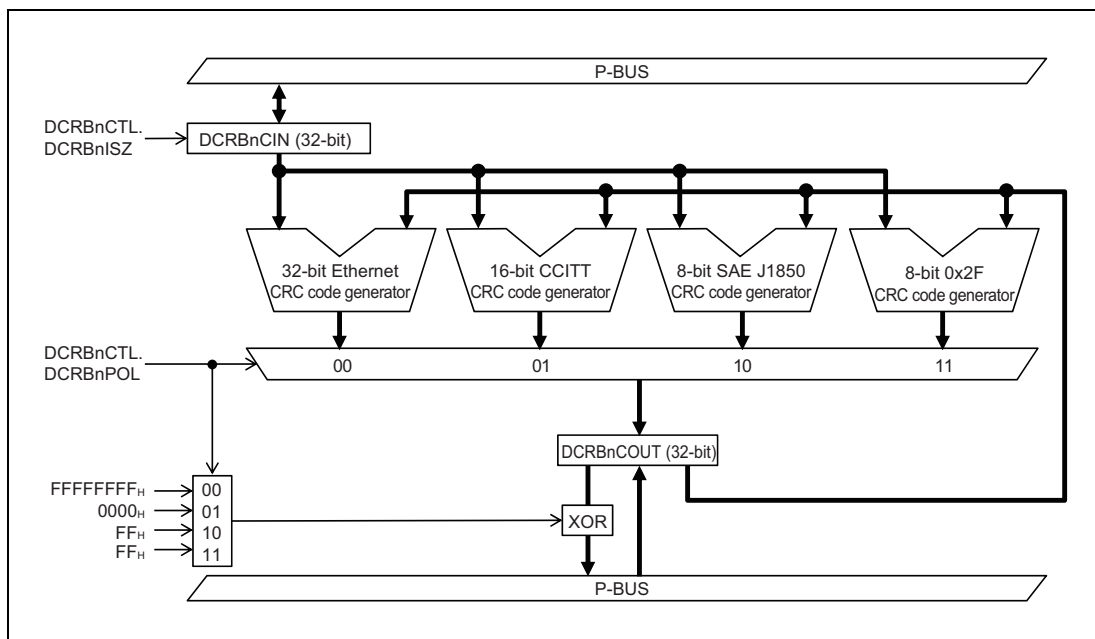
P-BUS

DCRBnCTL.
DCRBnISZ

DCRBnCIN (32-bit)

32-bit Ethernet
CRC code generator

16-bit CCITT
CRC code generator

8-bit SAE J1850
CRC code generator

8-bit 0x2F
CRC code generator

DCRBnCTL.
DCRBnPOL

00

01

10

11

DCRBnCOUT (32-bit)

$FFFFFFFF_H$
$0000_H$
$FF_H$
$FF_H$

00
01
10
11

XOR

P-BUS